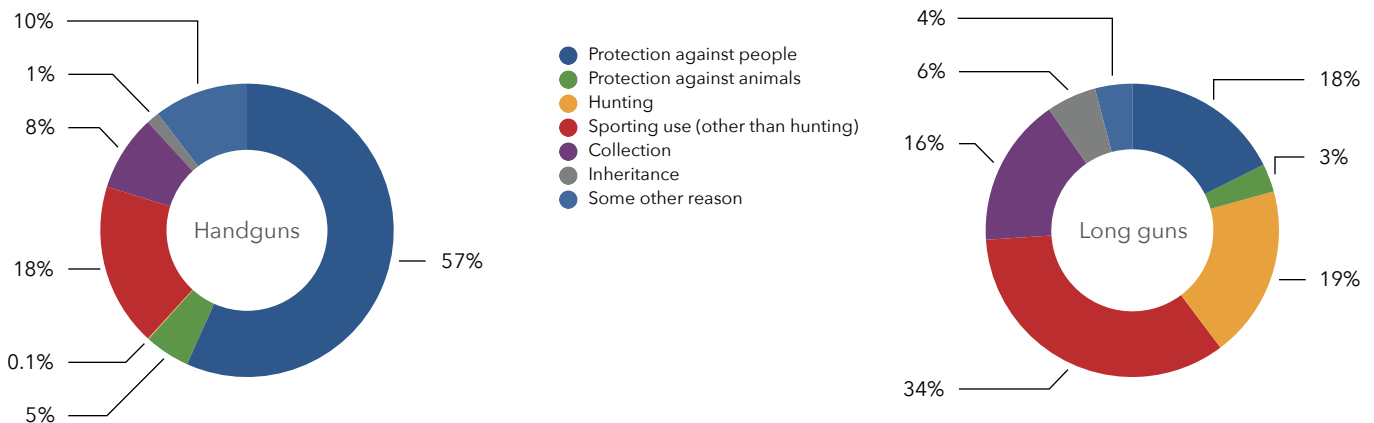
10%
1%
8%
18%
0.1%
5%
Handguns
57%

Protection against people
Protection against animals
Hunting
Sporting use (other than hunting)
Collection
Inheritance
Some other reason

4%
6%
16%
34%
Long guns
18%
3%
19%